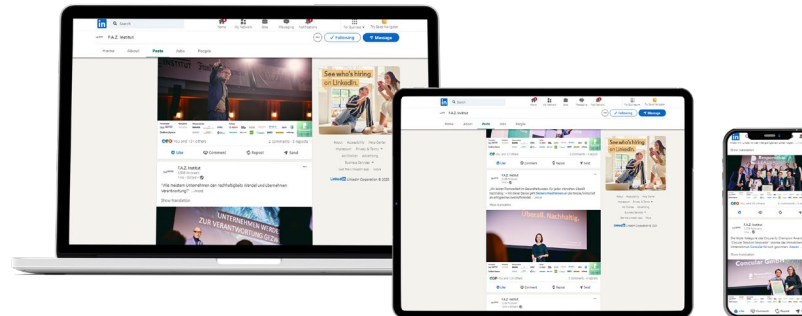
in Search

Home My Network Jobs Messaging Notifications Me For Business Try Sales Navigator

F.A.Z. Institut

Following Message

Home About Posts Jobs People

See who's hiring on LinkedIn.

You and 121 others 2 comments · 6 reposts

Like Comment Repost Send

F.A.Z. Institut

"Wie meistern Unternehmen den nachhaltigkeits Wandel und übernehmen Verantwortung?" ...more

Show translation

UNTERNEHMEN WERDEN ZUR VERANTWORTUNG GEZW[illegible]

About Accessibility Help Center Privacy & Terms Ad Choices Advertising Business Services Get the LinkedIn app More

LinkedIn Corporation © 2023

in Search

F.A.Z. Institut

Following Message

Home About Posts Jobs People

See who's hiring on LinkedIn.

Like Comment Repost Send

F.A.Z. Institut

Überall. Nachhaltig.

Show translation

Like Comment Repost Send

F.A.Z. Institut

Show translation

Concular GmbH